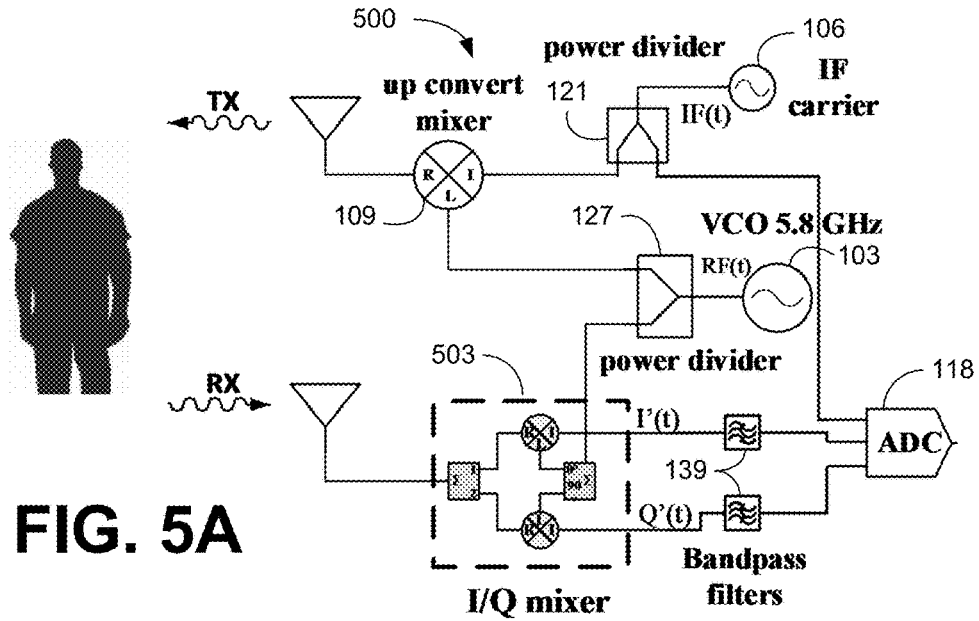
500

power divider

106

IF carrier

TX

up convert mixer

121

IF(t)

R

I

L

109

127

VCO 5.8 GHz

RF(t)

103

power divider

503

118

RX

I'(t)

ADC

139

Q'(t)

FIG. 5A

Bandpass filters

I/Q mixer